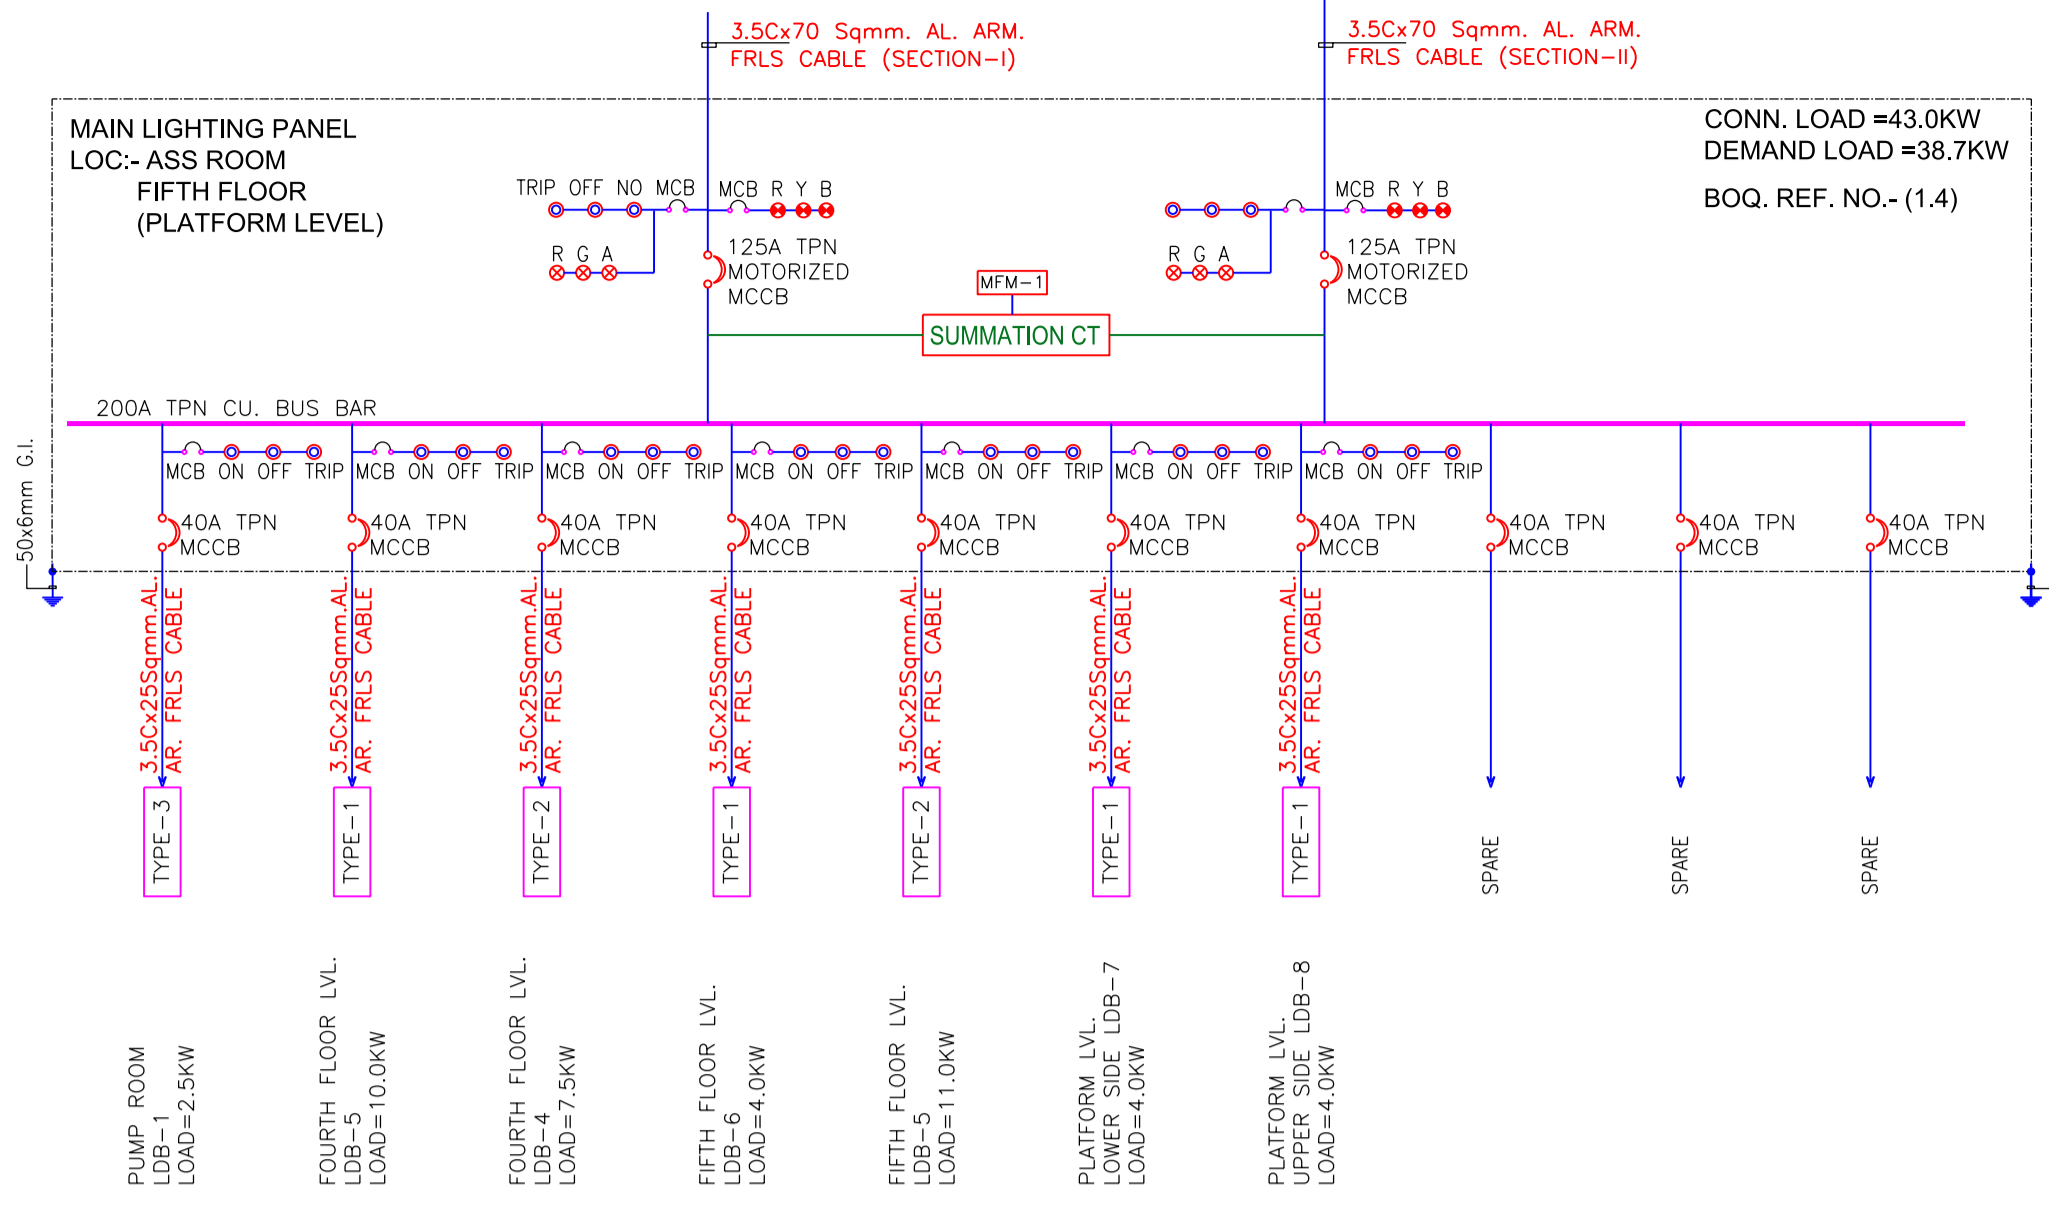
3.5Cx70 Sqmm. AL. ARM. FRLS CABLE (SECTION-I)

3.5Cx70 Sqmm. AL. ARM. FRLS CABLE (SECTION-II)

MAIN LIGHTING PANEL
LOC:- ASS ROOM
FIFTH FLOOR
(PLATFORM LEVEL)

CONN. LOAD =43.0KW
DEMAND LOAD =38.7KW

BOQ. REF. NO.- (1.4)

TRIP OFF NO MCB MCB R Y B

R G A

125A TPN MOTORIZED MCCB

MCB R Y B

R G A

125A TPN MOTORIZED MCCB

MFM-1

SUMMATION CT

200A TPN CU. BUS BAR

50x6mm G.I.

MCB ON OFF TRIP
40A TPN MCCB
3.5Cx25Sqmm.AL. AR. FRLS CABLE
TYPE-3
PUMP ROOM
LDB-1
LOAD=2.5KW

MCB ON OFF TRIP
40A TPN MCCB
3.5Cx25Sqmm.AL. AR. FRLS CABLE
TYPE-1
FOURTH FLOOR LVL.
LDB-5
LOAD=10.0KW

MCB ON OFF TRIP
40A TPN MCCB
3.5Cx25Sqmm.AL. AR. FRLS CABLE
TYPE-2
FOURTH FLOOR LVL.
LDB-4
LOAD=7.5KW

MCB ON OFF TRIP
40A TPN MCCB
3.5Cx25Sqmm.AL. AR. FRLS CABLE
TYPE-1
FIFTH FLOOR LVL.
LDB-6
LOAD=4.0KW

MCB ON OFF TRIP
40A TPN MCCB
3.5Cx25Sqmm.AL. AR. FRLS CABLE
TYPE-2
FIFTH FLOOR LVL.
LDB-5
LOAD=11.0KW

MCB ON OFF TRIP
40A TPN MCCB
3.5Cx25Sqmm.AL. AR. FRLS CABLE
TYPE-1
PLATFORM LVL.
LOWER SIDE LDB-7
LOAD=4.0KW

MCB ON OFF TRIP
40A TPN MCCB
3.5Cx25Sqmm.AL. AR. FRLS CABLE
TYPE-1
PLATFORM LVL.
UPPER SIDE LDB-8
LOAD=4.0KW

40A TPN MCCB
SPARE

40A TPN MCCB
SPARE

40A TPN MCCB
SPARE